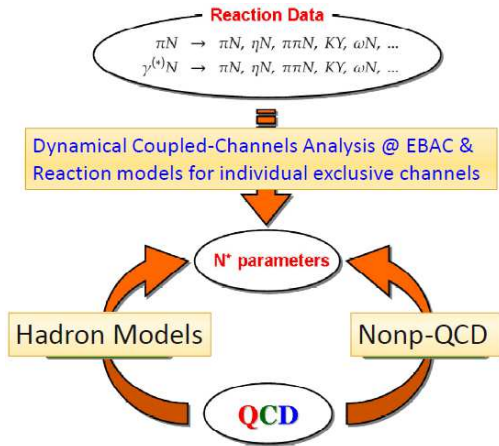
Reaction Data

$\pi N \rightarrow \pi N, \eta N, \pi\pi N, KY, \omega N, \ldots$
$\gamma^{(*)} N \rightarrow \pi N, \eta N, \pi\pi N, KY, \omega N, \ldots$

Dynamical Coupled-Channels Analysis @ EBAC & Reaction models for individual exclusive channels

N* parameters

Hadron Models

Nonp-QCD

QCD